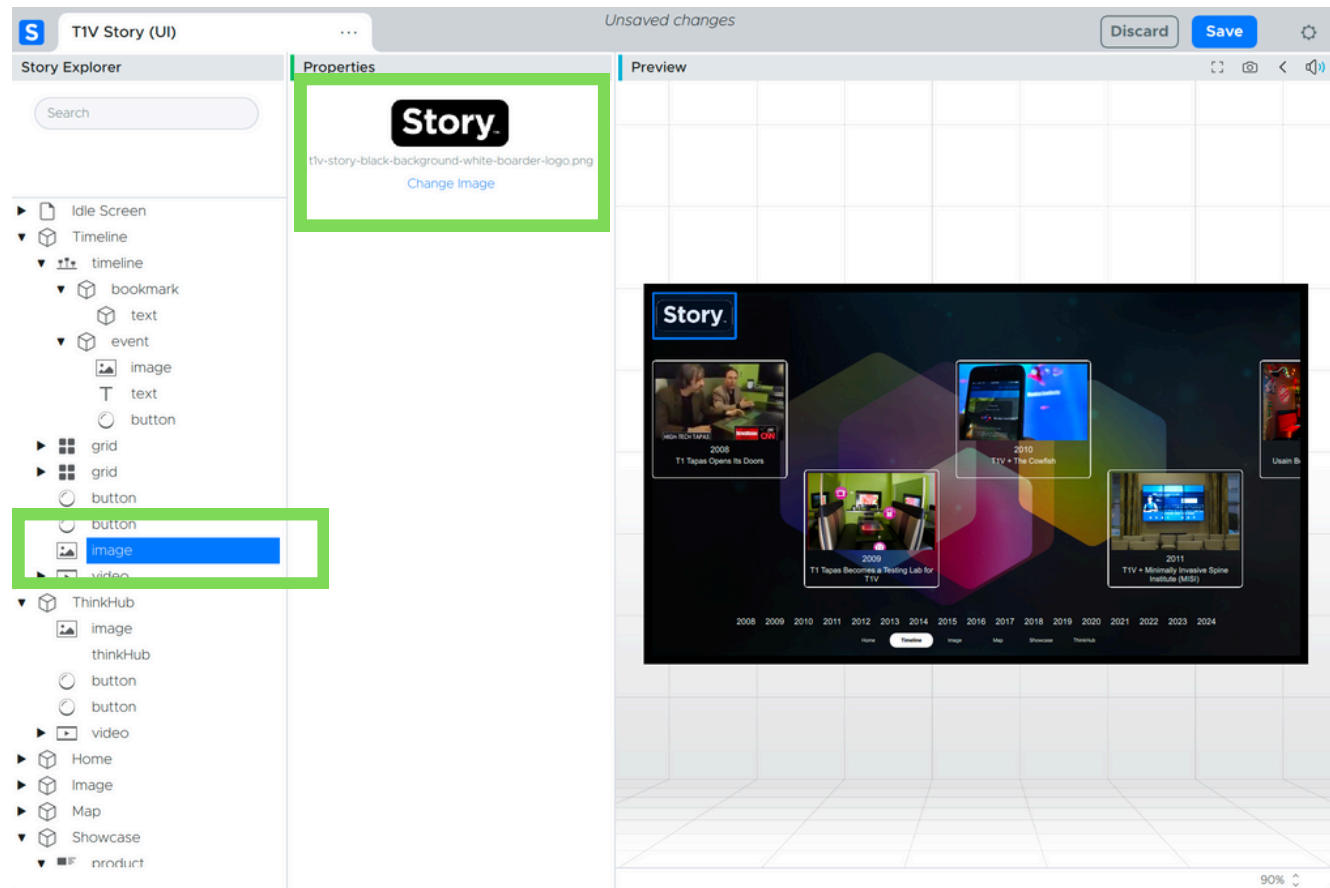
S T1V Story (UI) ···

Unsaved changes

Discard Save

Story Explorer

Search

Idle Screen
Timeline
timeline
bookmark
text
event
image
text
button
grid
grid
button
button
image
video
ThinkHub
image
thinkHub
button
button
video
Home
Image
Map
Showcase
product

Properties

Story

t1v-story-black-background-white-boarder-logo.png

Change Image

Preview

Story

HIGH TECH TAPAS CNN

2008
T1 Tapas Opens Its Doors

2010
T1V + The Cowfish

Usain B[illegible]

2009
T1 Tapas Becomes a Testing Lab for T1V

2011
T1V + Minimally Invasive Spine Institute (MISI)

2008 2009 2010 2011 2012 2013 2014 2015 2016 2017 2018 2019 2020 2021 2022 2023 2024

Home Timeline Image Map Showcase ThinkHub

90%